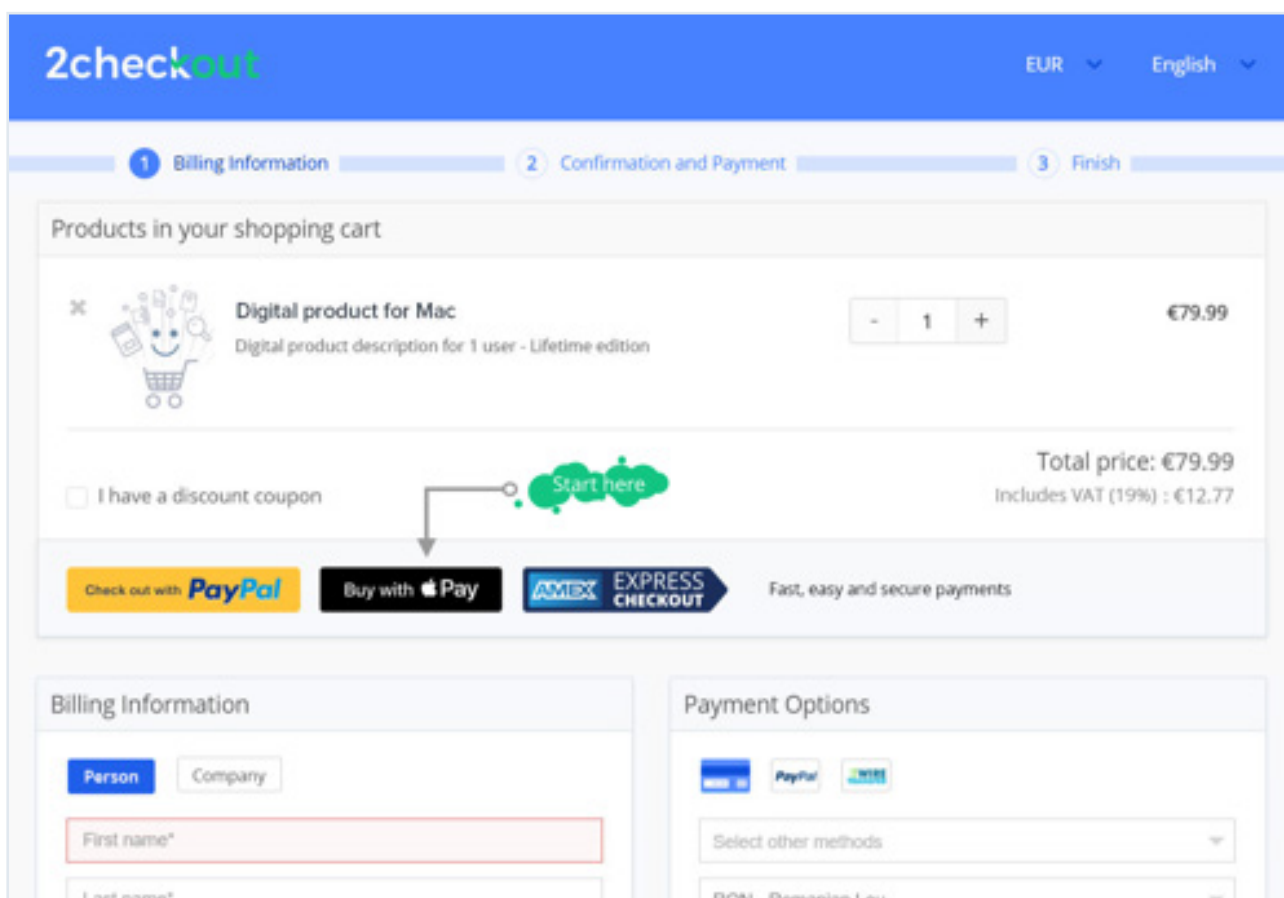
2checkout

EUR English

1 Billing Information 2 Confirmation and Payment 3 Finish

Products in your shopping cart

Digital product for Mac

Digital product description for 1 user - Lifetime edition

- 1 +

€79.99

Total price: €79.99

Includes VAT (19%) : €12.77

I have a discount coupon

Start here

Check out with PayPal

Buy with Pay

AMEX EXPRESS CHECKOUT

Fast, easy and secure payments

Billing Information

Person Company

First name*

Last name*

Payment Options

PayPal WIRE

Select other methods

RON - Romanian Leu